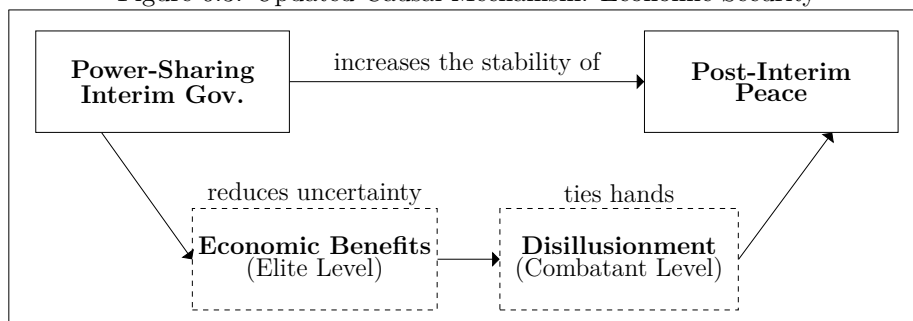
Figure 6.3: Updated Causal Mechanism: Economic Security

Power-Sharing Interim Gov.

increases the stability of

Post-Interim Peace

reduces uncertainty

ties hands

Economic Benefits (Elite Level)

Disillusionment (Combatant Level)